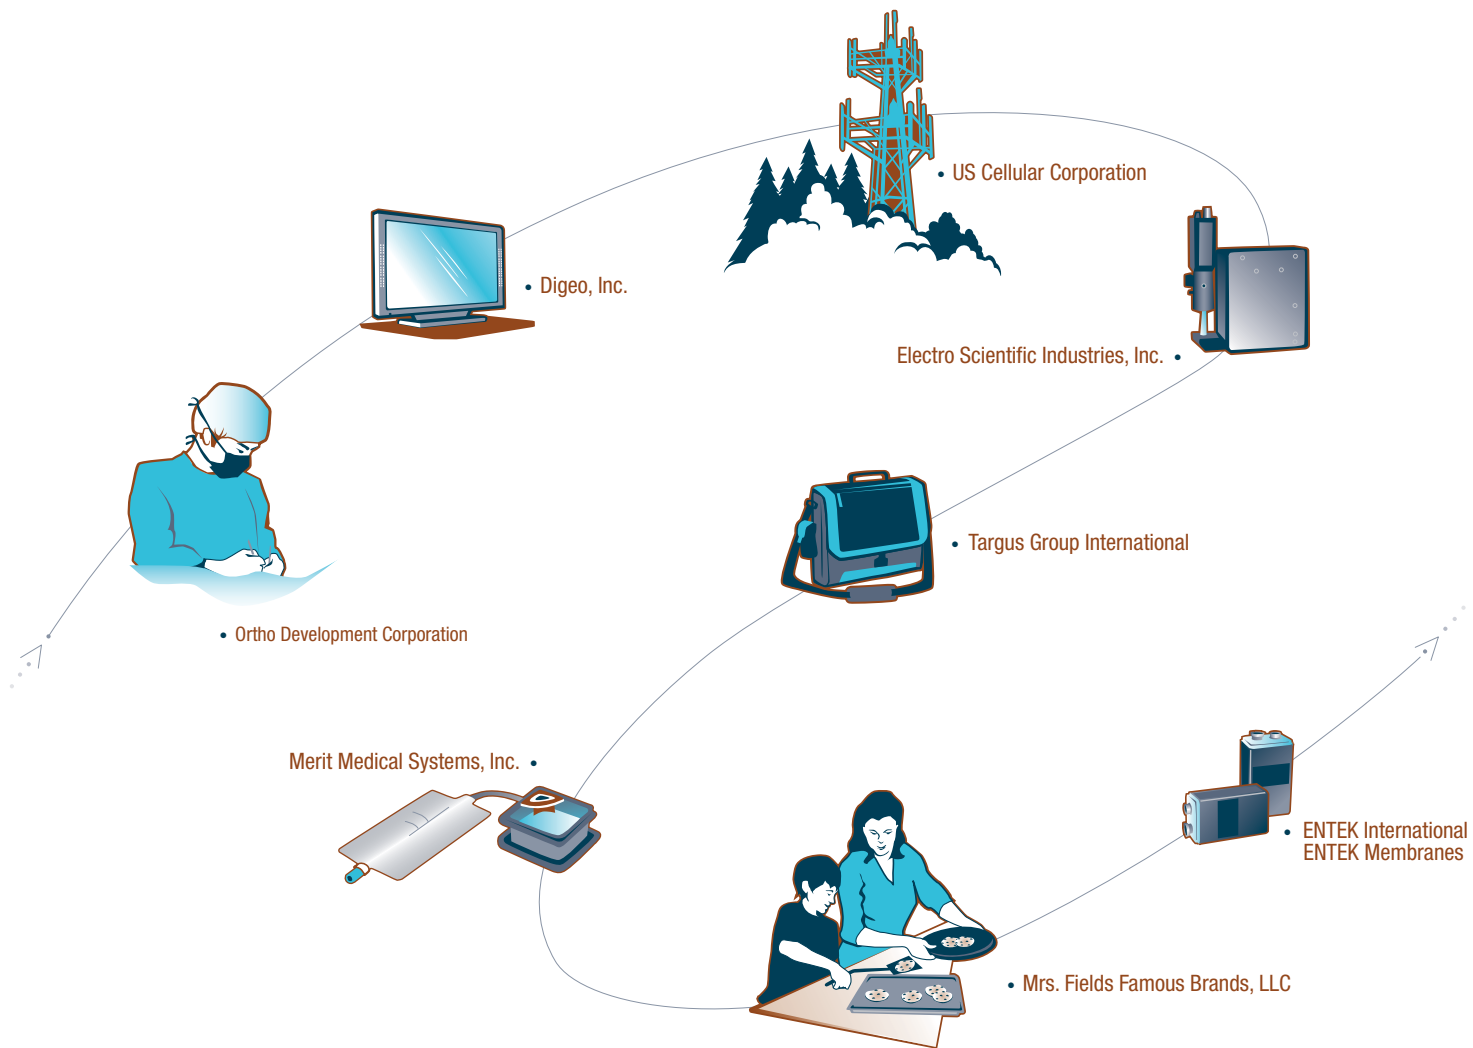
• US Cellular Corporation

• Digeo, Inc.

Electro Scientific Industries, Inc. •

• Targus Group International

• Ortho Development Corporation

Merit Medical Systems, Inc. •

• ENTEK International
ENTEK Membranes

• Mrs. Fields Famous Brands, LLC